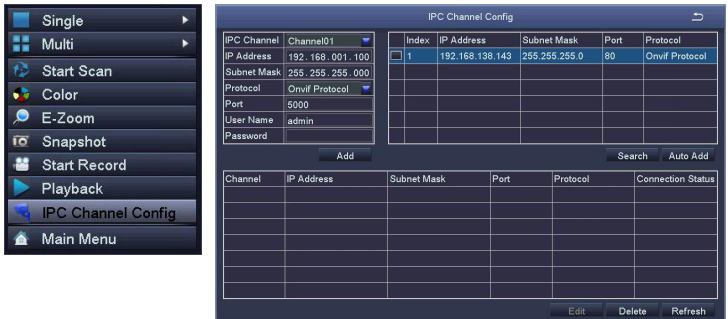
Single
Multi
Start Scan
Color
E-Zoom
Snapshot
Start Record
Playback
IPC Channel Config
Main Menu

IPC Channel Config

| IPC Channel | Channel01 |
|---|---|
| IP Address | 192.168.001.100 |
| Subnet Mask | 255.255.255.000 |
| Protocol | Onvif Protocol |
| Port | 5000 |
| User Name | admin |
| Password | |

Add

| | Index | IP Address | Subnet Mask | Port | Protocol |
|---|---|---|---|---|---|
| | 1 | 192.168.138.143 | 255.255.255.0 | 80 | Onvif Protocol |

Search
Auto Add

| Channel | IP Address | Subnet Mask | Port | Protocol | Connection Status |
|---|---|---|---|---|---|

Edit
Delete
Refresh